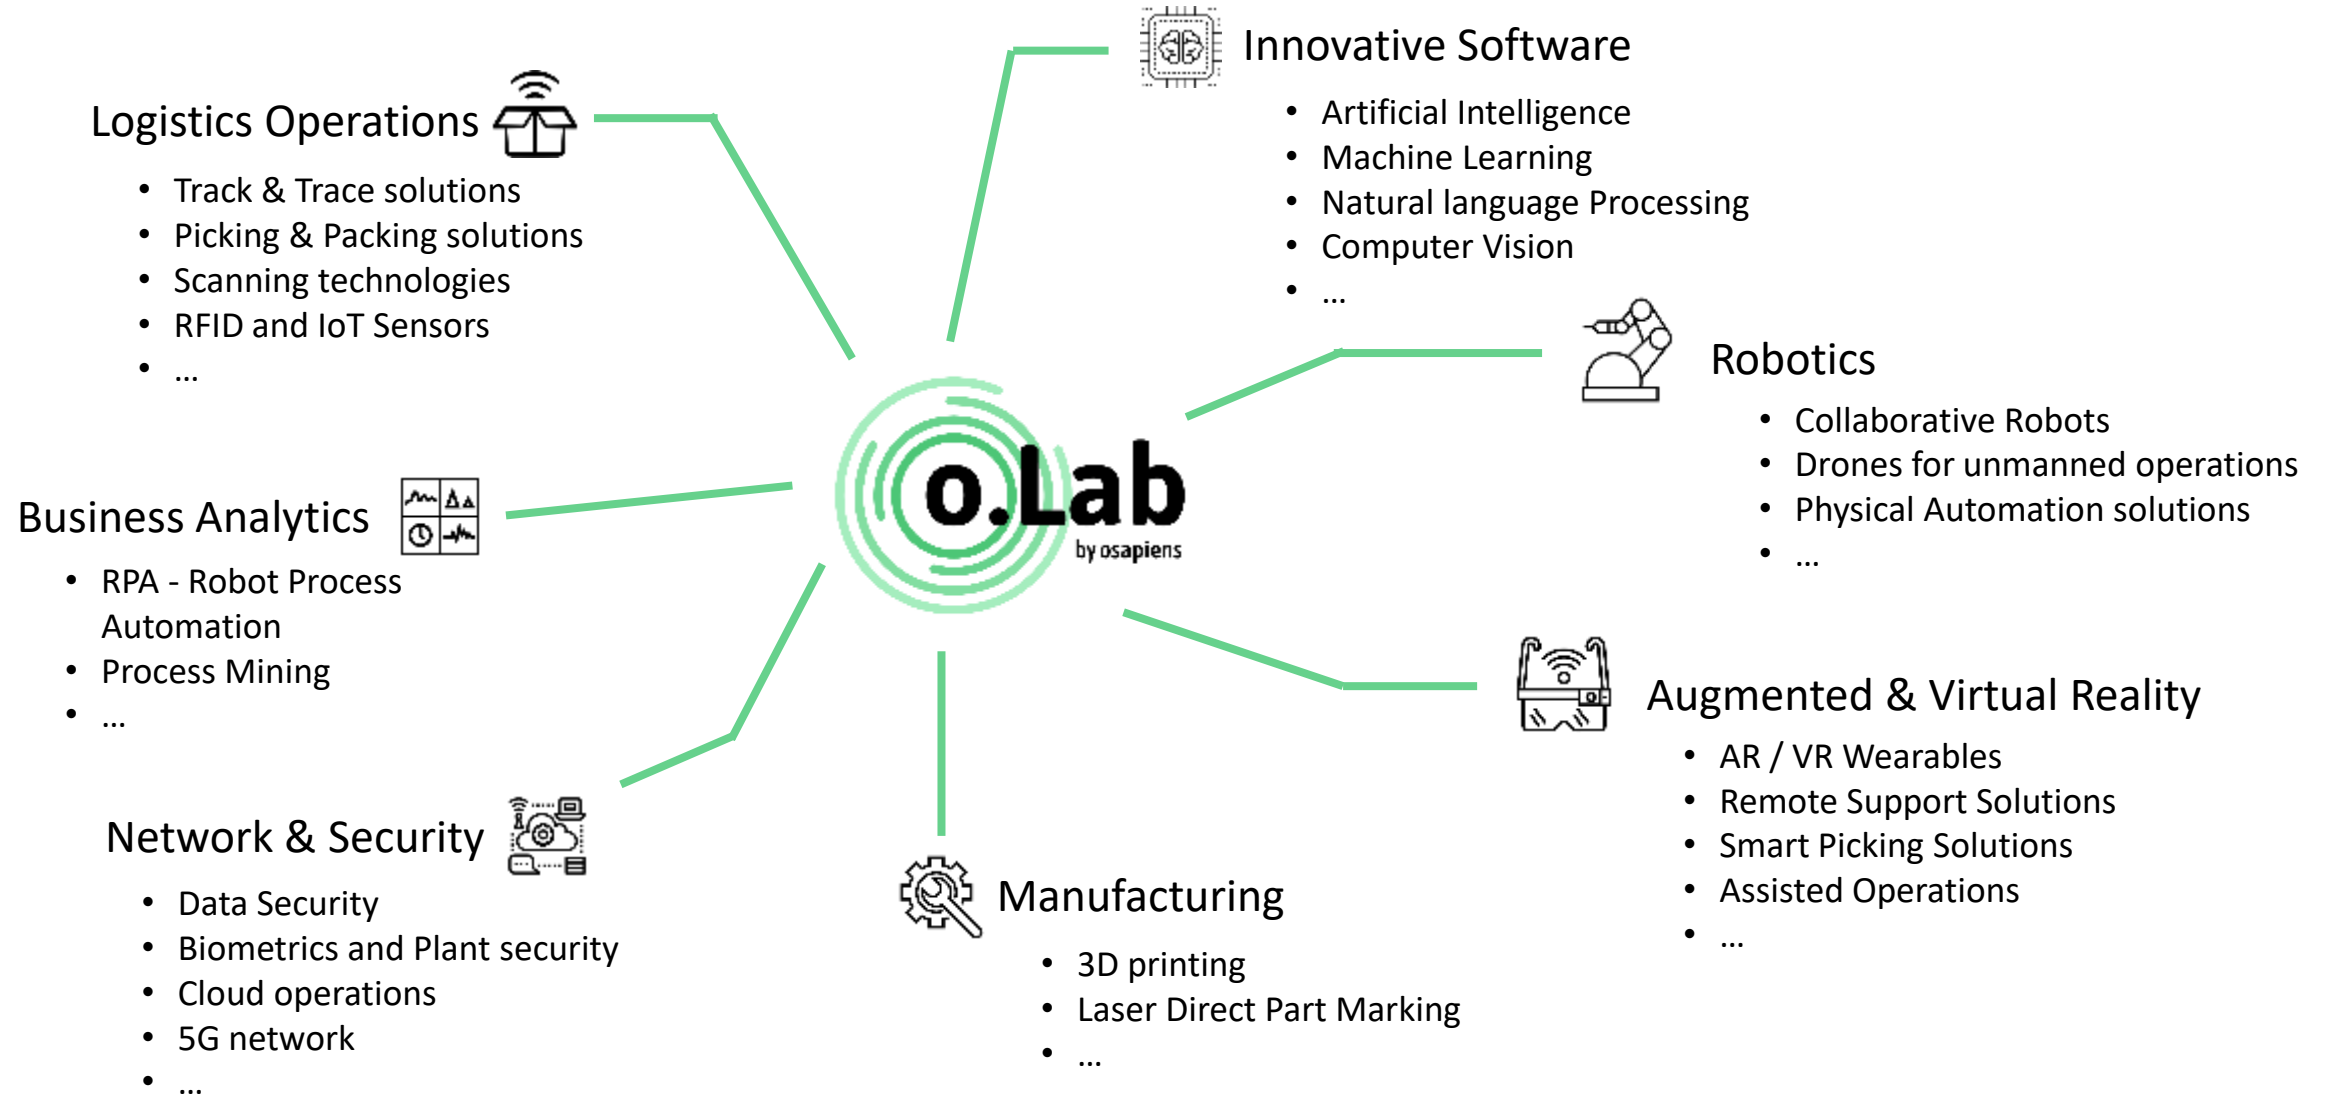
Innovative Software

- Artificial Intelligence
- Machine Learning
- Natural language Processing
- Computer Vision
- ...

Logistics Operations

- Track & Trace solutions
- Picking & Packing solutions
- Scanning technologies
- RFID and IoT Sensors
- ...

Robotics

- Collaborative Robots
- Drones for unmanned operations
- Physical Automation solutions
- ...

o.Lab
by osapiens

Business Analytics

- RPA - Robot Process Automation
- Process Mining
- ...

Augmented & Virtual Reality

- AR / VR Wearables
- Remote Support Solutions
- Smart Picking Solutions
- Assisted Operations
- ...

Network & Security

- Data Security
- Biometrics and Plant security
- Cloud operations
- 5G network
- ...

Manufacturing

- 3D printing
- Laser Direct Part Marking
- ...